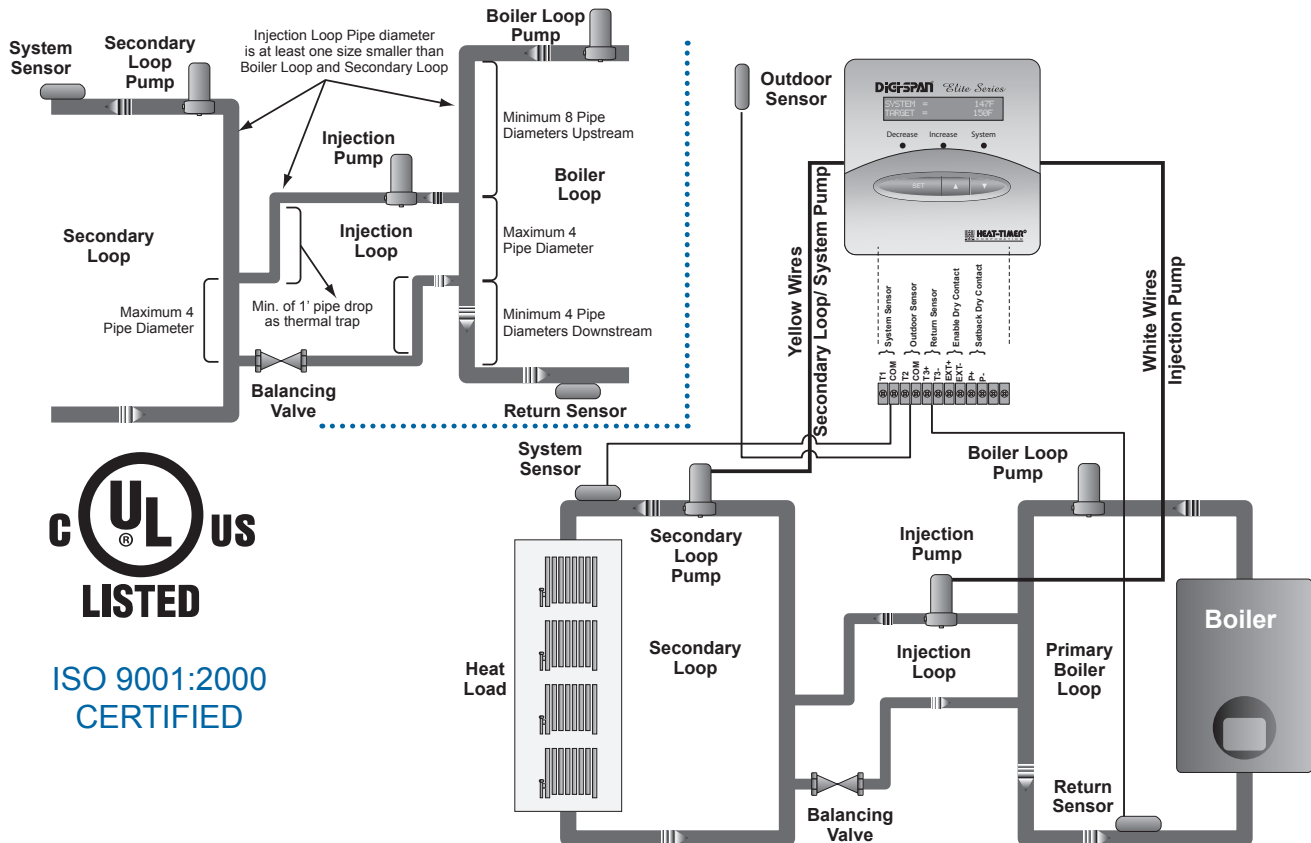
System Sensor

Secondary Loop Pump

Injection Loop Pipe diameter is at least one size smaller than Boiler Loop and Secondary Loop

Boiler Loop Pump

Minimum 8 Pipe Diameters Upstream

Injection Pump

Boiler Loop

Secondary Loop

Injection Loop

Maximum 4 Pipe Diameter

Maximum 4 Pipe Diameter

Min. of 1' pipe drop as thermal trap

Minimum 4 Pipe Diameters Downstream

Balancing Valve

Return Sensor

Outdoor Sensor

DIGI-SPAN Elite Series

SYSTEM = 147F
TARGET = 150F

Decrease Increase System

SET ▲ ▼

HEAT-TIMER CORPORATION

Yellow Wires

Secondary Loop/ System Pump

White Wires

Injection Pump

T1 COM } System Sensor
T2 COM } Outdoor Sensor
T3+ T3- } Return Sensor
EXT+ EXT- } Enable Dry Contact
P+ P- } Setback Dry Contact

System Sensor

Boiler Loop Pump

C UL US
®
LISTED

ISO 9001:2000 CERTIFIED

Secondary Loop Pump

Injection Pump

Boiler

Heat Load

Secondary Loop

Injection Loop

Primary Boiler Loop

Return Sensor

Balancing Valve